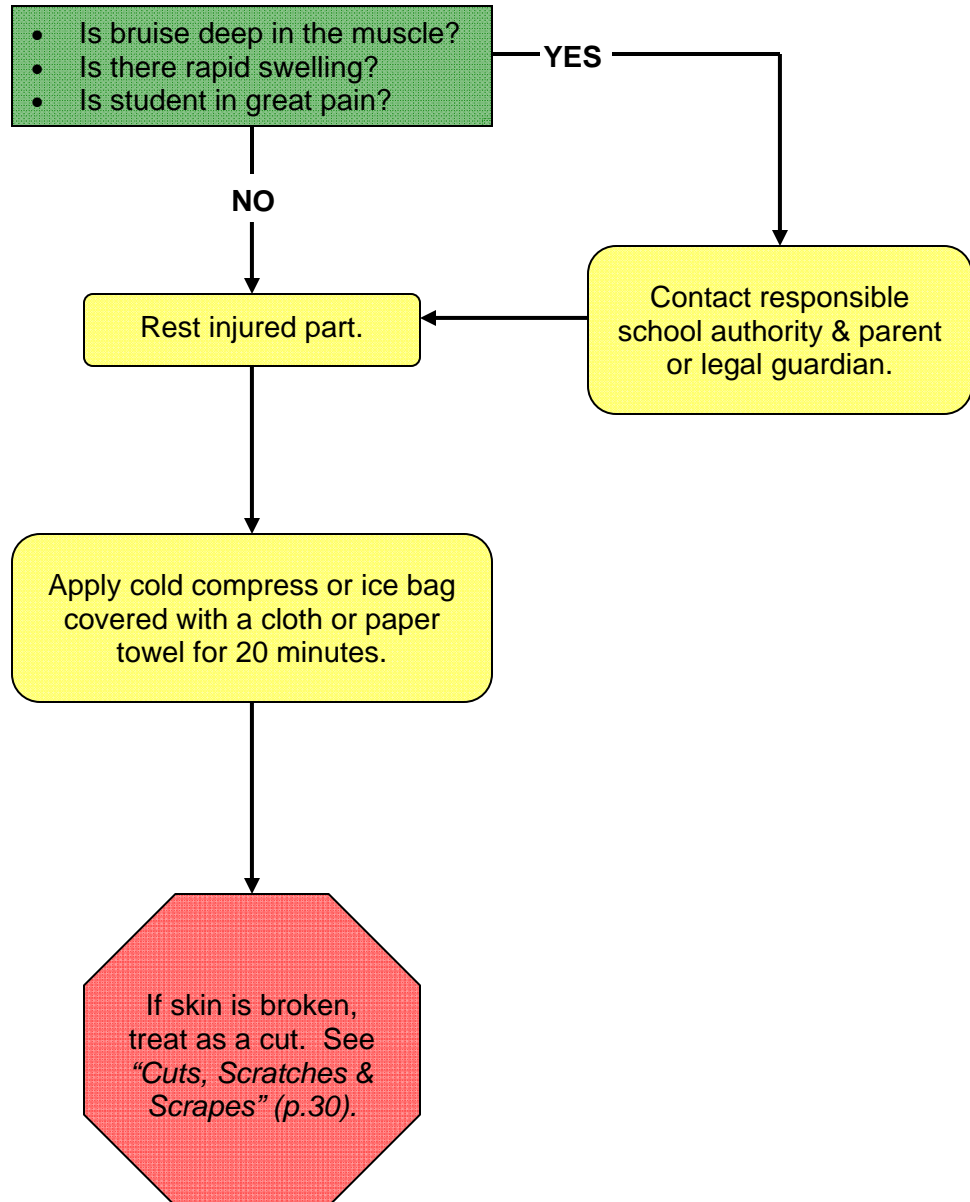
- Is bruise deep in the muscle?
- Is there rapid swelling?
- Is student in great pain?

YES

NO

Rest injured part.

Contact responsible school authority & parent or legal guardian.

Apply cold compress or ice bag covered with a cloth or paper towel for 20 minutes.

If skin is broken, treat as a cut. See *"Cuts, Scratches & Scrapes" (p.30).*